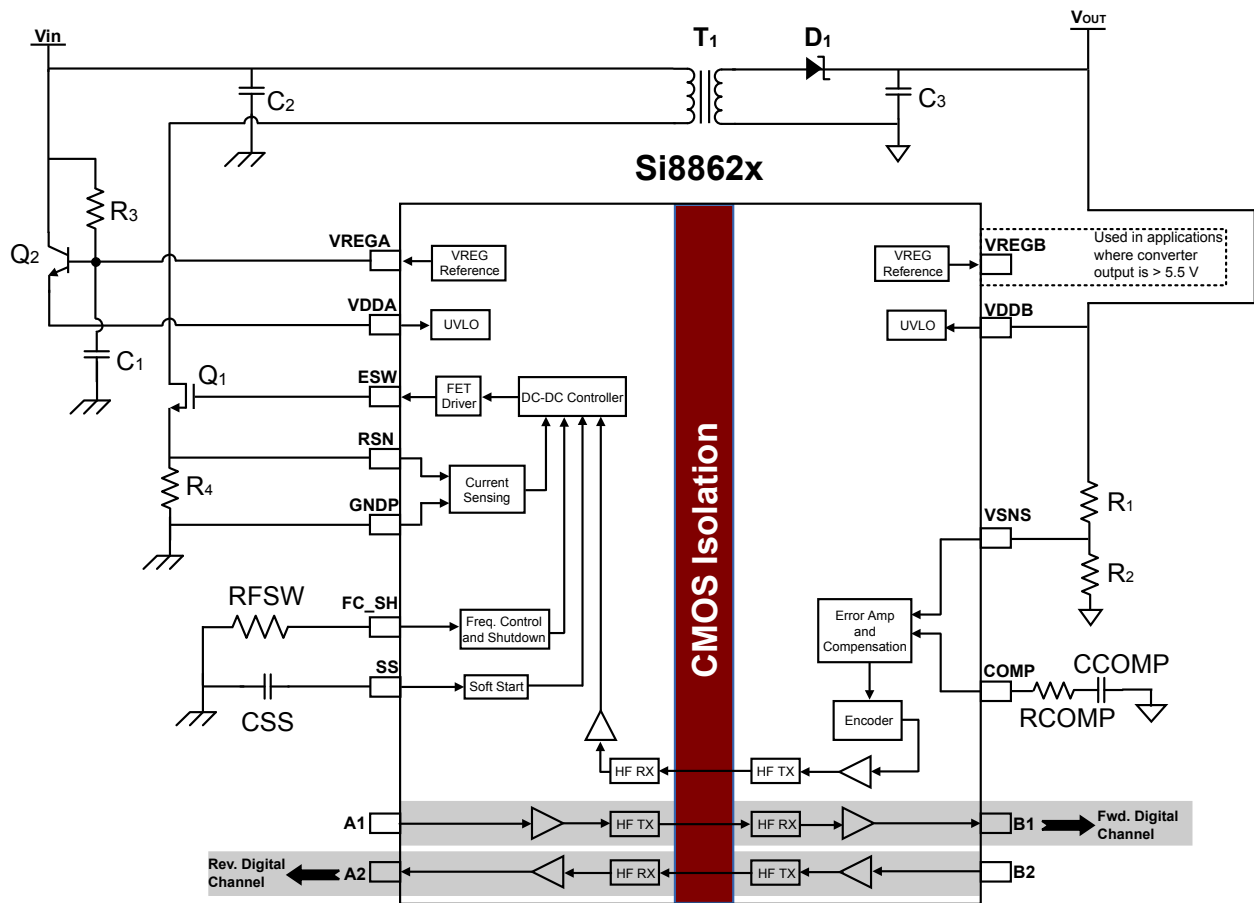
Vin

$T_1$

$D_1$

$V_{OUT}$

$C_2$

$C_3$

Si8862x

$R_3$

$Q_2$

VREGA

VREG Reference

VREG Reference

VREGB

Used in applications where converter output is > 5.5 V

VDDA

UVLO

UVLO

VDDB

$C_1$

$Q_1$

ESW

FET Driver

DC-DC Controller

RSN

CMOS Isolation

Current Sensing

$R_4$

GNDP

$R_1$

VSNS

$R_2$

RFSW

FC_SH

Freq. Control and Shutdown

Error Amp and Compensation

COMP

CCOMP

SS

Soft Start

RCOMP

CSS

Encoder

HF RX

HF TX

A1

HF TX

HF RX

B1

Fwd. Digital Channel

Rev. Digital Channel

A2

HF RX

HF TX

B2